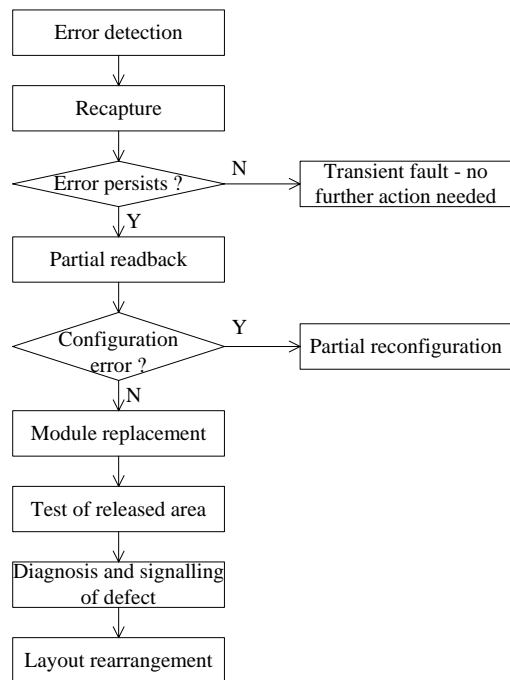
Error detection

Recapture

Error persists ?

N

Transient fault - no further action needed

Y

Partial readback

Configuration error ?

Y

Partial reconfiguration

N

Module replacement

Test of released area

Diagnosis and signalling of defect

Layout rearrangement